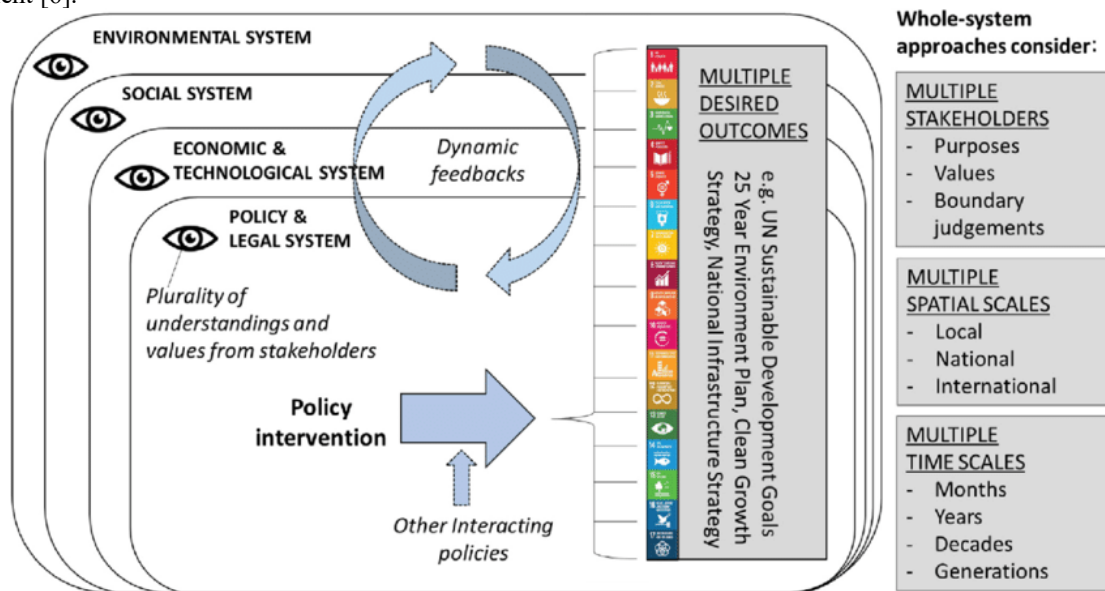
ENVIRONMENTAL SYSTEM

SOCIAL SYSTEM

ECONOMIC & TECHNOLOGICAL SYSTEM

POLICY & LEGAL SYSTEM

Plurality of understandings and values from stakeholders

Dynamic feedbacks

Policy intervention

Other Interacting policies

MULTIPLE DESIRED OUTCOMES

e.g. UN Sustainable Development Goals 25 Year Environment Plan, Clean Growth Strategy, National Infrastructure Strategy

Whole-system approaches consider:

MULTIPLE STAKEHOLDERS
- Purposes
- Values
- Boundary judgements

MULTIPLE SPATIAL SCALES
- Local
- National
- International

MULTIPLE TIME SCALES
- Months
- Years
- Decades
- Generations